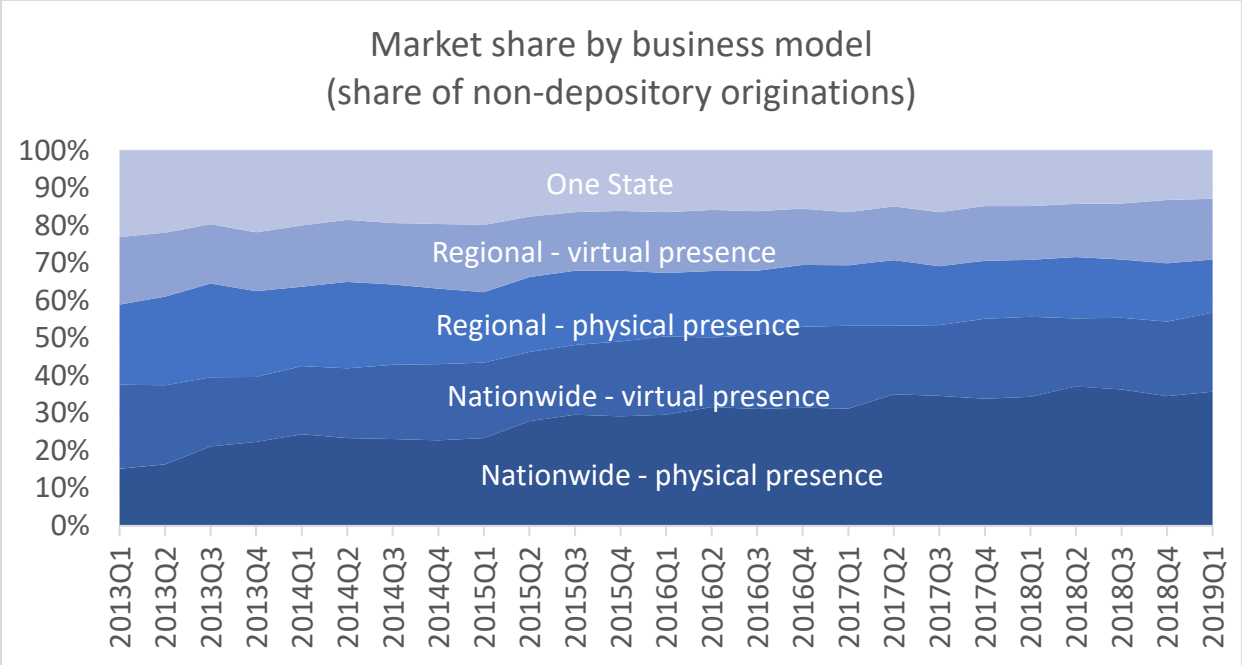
Market share by business model
(share of non-depository originations)

100%
90%
80%
70%
60%
50%
40%
30%
20%
10%
0%

One State
Regional - virtual presence
Regional - physical presence
Nationwide - virtual presence
Nationwide - physical presence

2013Q1
2013Q2
2013Q3
2013Q4
2014Q1
2014Q2
2014Q3
2014Q4
2015Q1
2015Q2
2015Q3
2015Q4
2016Q1
2016Q2
2016Q3
2016Q4
2017Q1
2017Q2
2017Q3
2017Q4
2018Q1
2018Q2
2018Q3
2018Q4
2019Q1